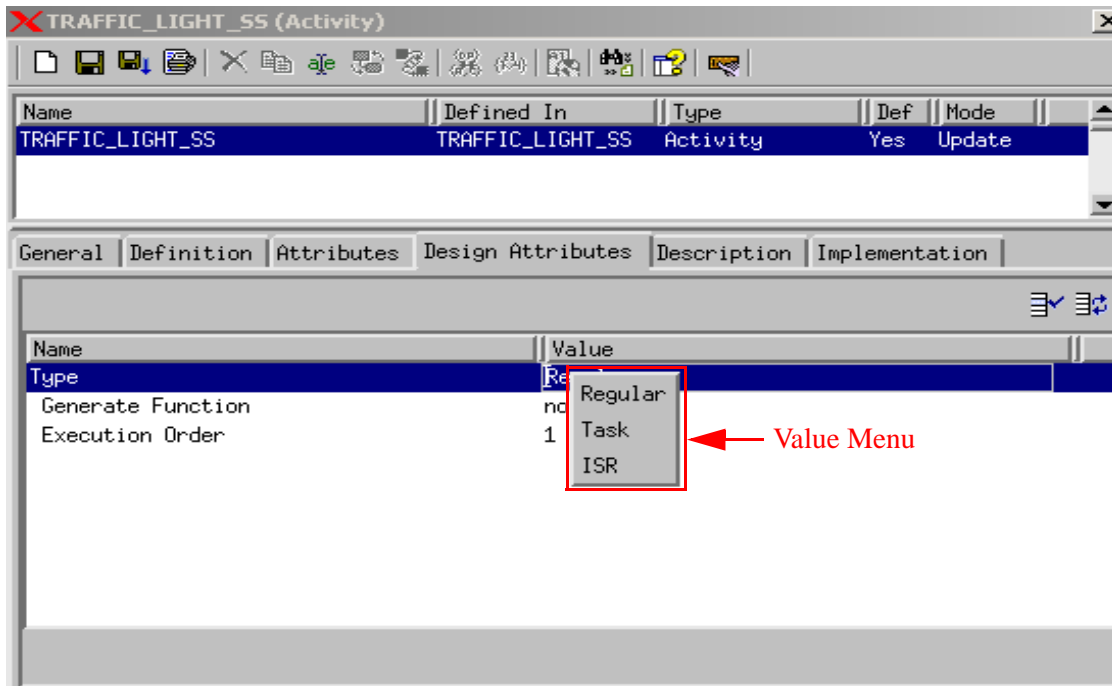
TRAFFIC_LIGHT_SS (Activity)

| Name | Defined In | Type | Def | Mode |
|---|---|---|---|---|
| TRAFFIC_LIGHT_SS | TRAFFIC_LIGHT_SS | Activity | Yes | Update |

General | Definition | Attributes | Design Attributes | Description | Implementation

| Name | Value |
|---|---|
| Type | Re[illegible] |
| Generate Function | no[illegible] |
| Execution Order | 1 |

Regular
Task
ISR

Value Menu